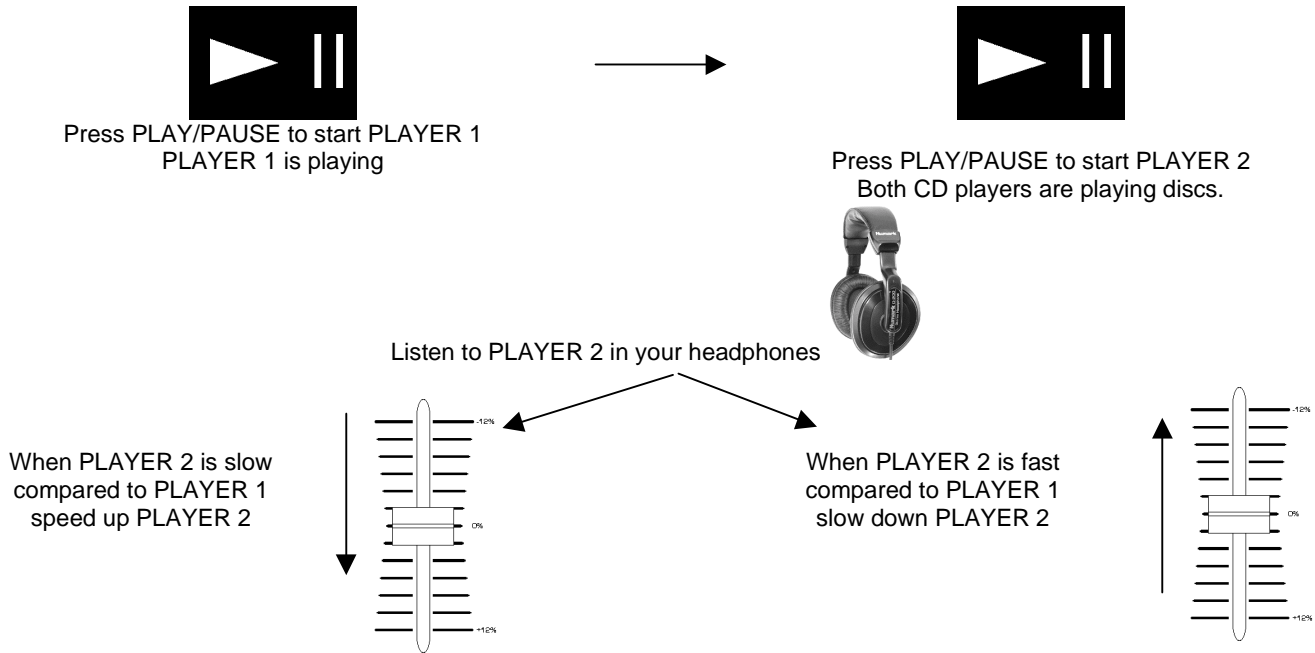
Press PLAY/PAUSE to start PLAYER 1
PLAYER 1 is playing

Press PLAY/PAUSE to start PLAYER 2
Both CD players are playing discs.

Listen to PLAYER 2 in your headphones

When PLAYER 2 is slow compared to PLAYER 1 speed up PLAYER 2

-12%
0%
+12%

When PLAYER 2 is fast compared to PLAYER 1 slow down PLAYER 2

-12%
0%
+12%